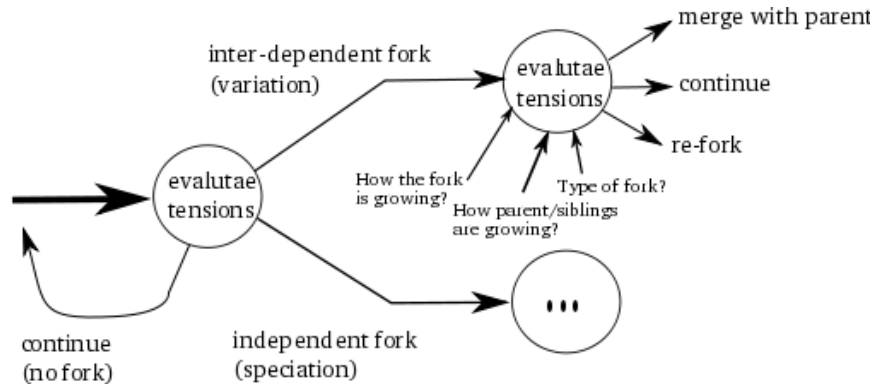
evalutae tensions

continue (no fork)

inter-dependent fork (variation)

independent fork (speciation)

evalutae tensions

merge with parent

continue

re-fork

How the fork is growing?

How parent/siblings are growing?

Type of fork?

...